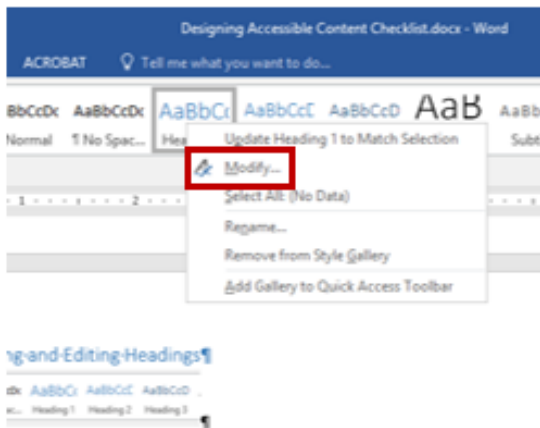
Designing Accessible Content Checklist.docx - Word

ACROBAT Tell me what you want to do...

BbCcDc AaBbCcDc AaBbCc AaBbCcC AaBbCcD AaB AaBb

Normal ¶ No Spac... Hea Subt

Update Heading 1 to Match Selection

Modify...

Select All: (No Data)

Rename...

Remove from Style Gallery

Add Gallery to Quick Access Toolbar

1 2

ng-and-Editing-Headings¶

AaBbCc AaBbCcC AaBbCcD

Heading 1 Heading 2 Heading 3

¶